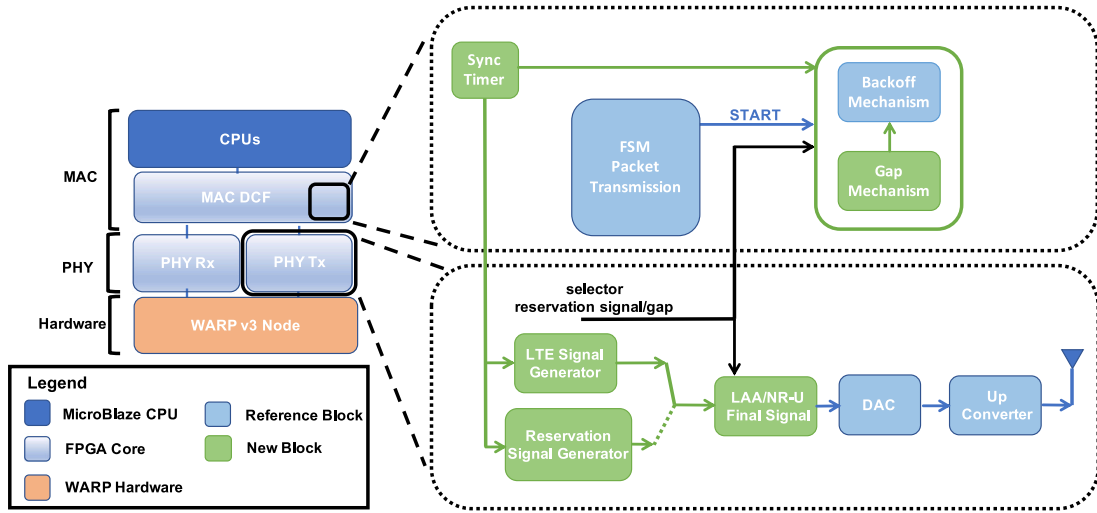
MAC

CPUs

MAC DCF

PHY

PHY Rx

PHY Tx

Hardware

WARP v3 Node

Legend

MicroBlaze CPU

Reference Block

FPGA Core

New Block

WARP Hardware

Sync Timer

FSM Packet Transmission

START

Backoff Mechanism

Gap Mechanism

selector reservation signal/gap

LTE Signal Generator

Reservation Signal Generator

LAA/NR-U Final Signal

DAC

Up Converter